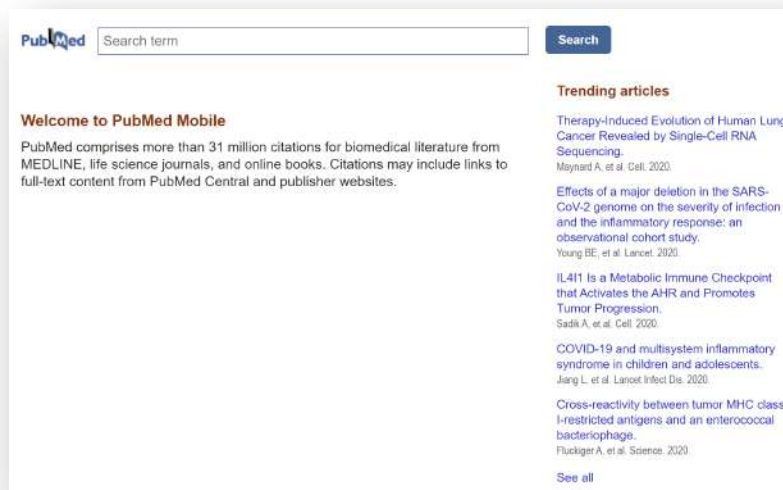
PubMed

Search term

Search

Welcome to PubMed Mobile

PubMed comprises more than 31 million citations for biomedical literature from MEDLINE, life science journals, and online books. Citations may include links to full-text content from PubMed Central and publisher websites.

Trending articles

Therapy-Induced Evolution of Human Lung Cancer Revealed by Single-Cell RNA Sequencing.
Maynard A, et al. Cell. 2020.

Effects of a major deletion in the SARS-CoV-2 genome on the severity of infection and the inflammatory response: an observational cohort study.
Young BE, et al. Lancet. 2020.

IL4I1 Is a Metabolic Immune Checkpoint that Activates the AHR and Promotes Tumor Progression.
Sadik A, et al. Cell. 2020.

COVID-19 and multisystem inflammatory syndrome in children and adolescents.
Jiang L, et al. Lancet Infect Dis. 2020.

Cross-reactivity between tumor MHC class I-restricted antigens and an enterococcal bacteriophage.
Fluckiger A, et al. Science. 2020.

See all